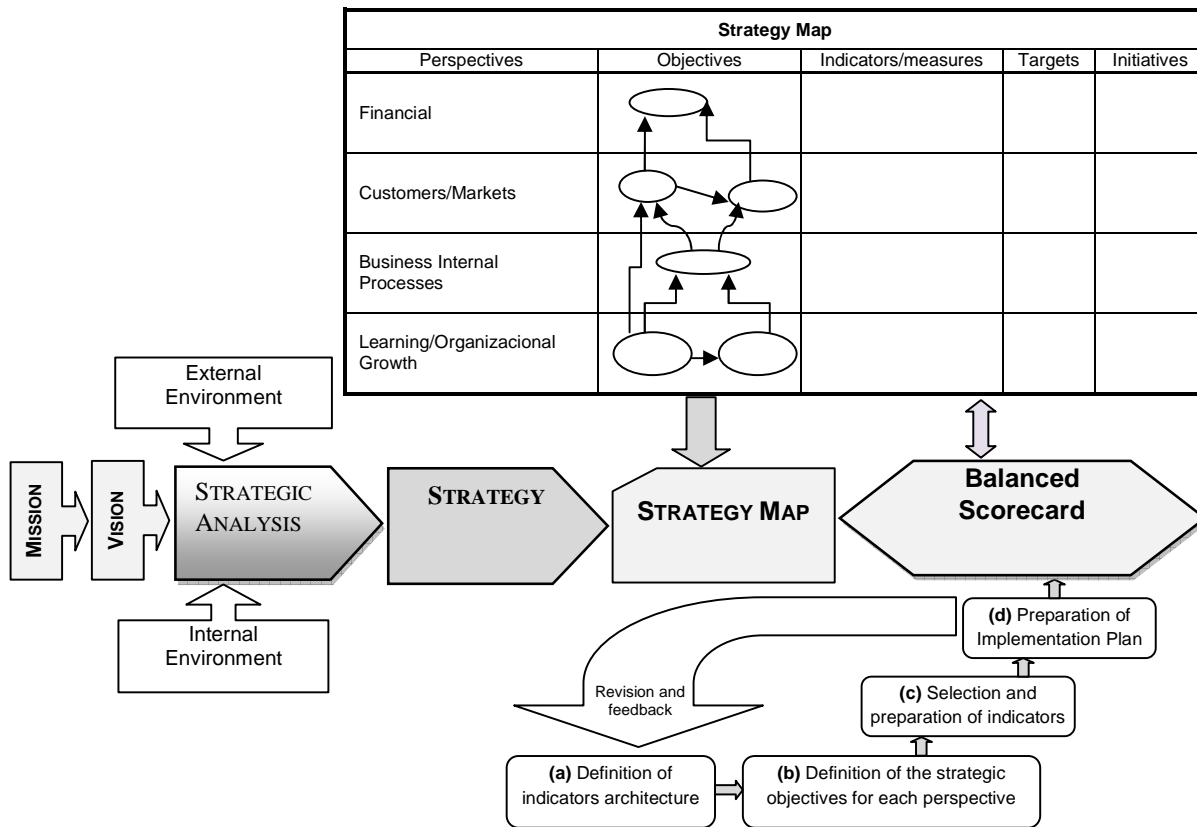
| Strategy Map | | | | |
|---|---|---|---|---|
| Perspectives | Objectives | Indicators/measures | Targets | Initiatives |
| Financial | | | | |
| Customers/Markets | | | | |
| Business Internal Processes | | | | |
| Learning/Organizacional Growth | | | | |

External Environment

MISSION

VISION

STRATEGIC ANALYSIS

Internal Environment

STRATEGY

STRATEGY MAP

Balanced Scorecard

(d) Preparation of Implementation Plan

Revision and feedback

(c) Selection and preparation of indicators

(a) Definition of indicators architecture

(b) Definition of the strategic objectives for each perspective